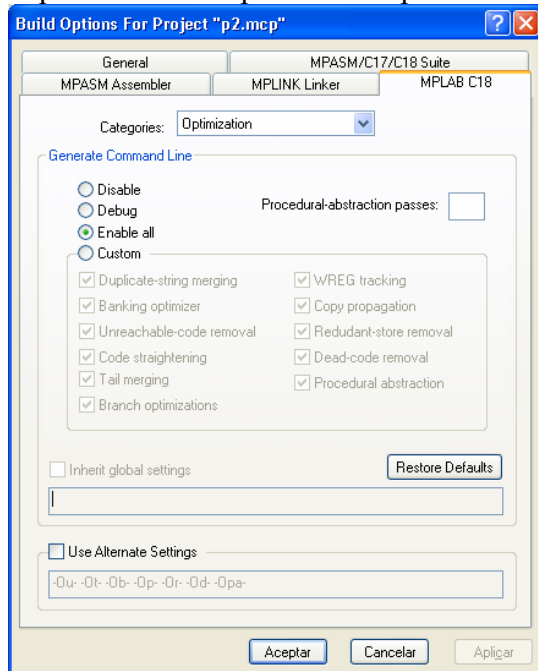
Build Options For Project "p2.mcp"

General
MPASM/C17/C18 Suite
MPASM Assembler
MPLINK Linker
MPLAB C18

Categories: Optimization

Generate Command Line

Disable
Debug
Enable all
Custom

Procedural-abstraction passes:

Duplicate-string merging
Banking optimizer
Unreachable-code removal
Code straightening
Tail merging
Branch optimizations

WREG tracking
Copy propagation
Redudant-store removal
Dead-code removal
Procedural abstraction

Inherit global settings

Restore Defaults

Use Alternate Settings

-Ou- -Ot- -Ob- -Op- -Or- -Od- -Opa-

Aceptar
Cancelar
Aplicar